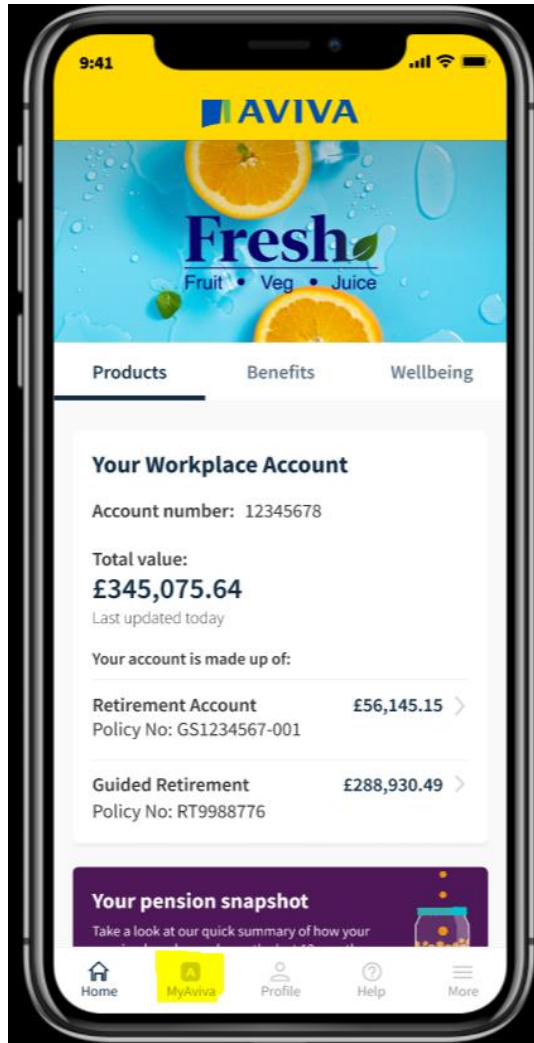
9:41

AVIVA

Fresh
Fruit • Veg • Juice

Products Benefits Wellbeing

Your Workplace Account

Account number: 12345678

Total value:
£345,075.64
Last updated today

Your account is made up of:

Retirement Account £56,145.15
Policy No: GS1234567-001

Guided Retirement £288,930.49
Policy No: RT9988776

Your pension snapshot
Take a look at our quick summary of how your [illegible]

Home MyAviva Profile Help More